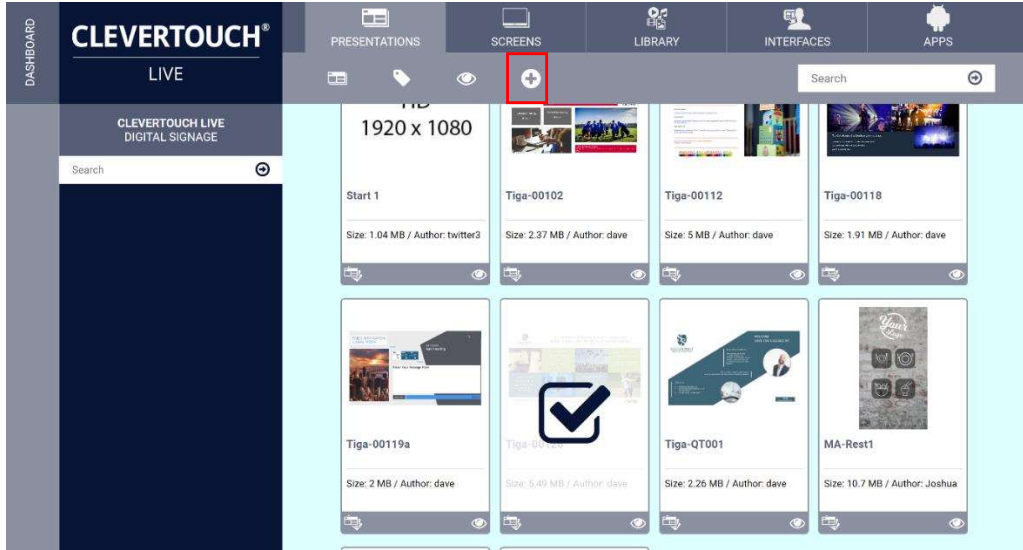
DASHBOARD

CLEVERTOUCH®
LIVE

PRESENTATIONS
SCREENS
LIBRARY
INTERFACES
APPS

Search

CLEVERTOUCH LIVE
DIGITAL SIGNAGE

Search

HD
1920 x 1080

Start 1
Size: 1.04 MB / Author: twitter3

Tiga-00102
Size: 2.37 MB / Author: dave

Tiga-00112
Size: 5 MB / Author: dave

Tiga-00118
Size: 1.91 MB / Author: dave

Tiga-00119a
Size: 2 MB / Author: dave

Tiga-00120
Size: 5.49 MB / Author: dave

Tiga-QT001
Size: 2.26 MB / Author: dave

MA-Rest1
Size: 10.7 MB / Author: Joshua